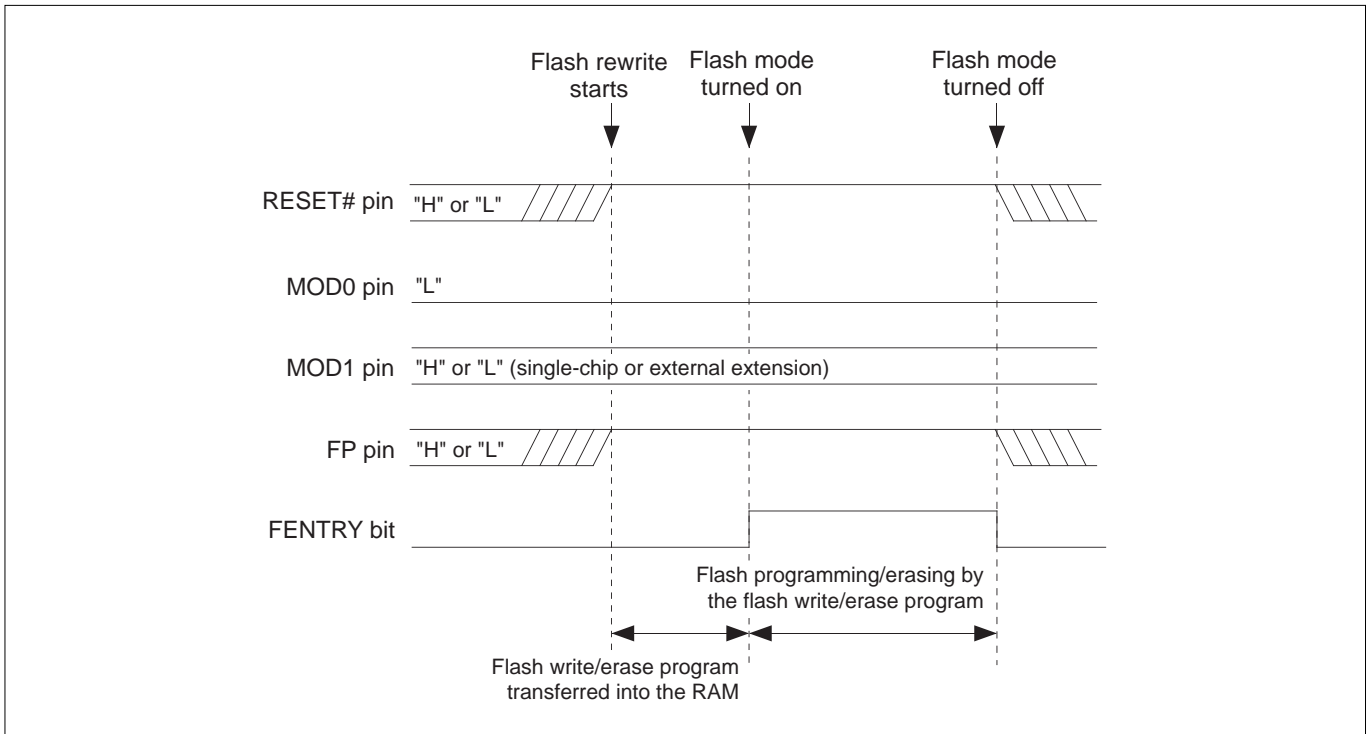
Flash rewrite starts

Flash mode turned on

Flash mode turned off

RESET# pin "H" or "L"

MOD0 pin "L"

MOD1 pin "H" or "L" (single-chip or external extension)

FP pin "H" or "L"

FENTRY bit

Flash programming/erasing by the flash write/erase program

Flash write/erase program transferred into the RAM